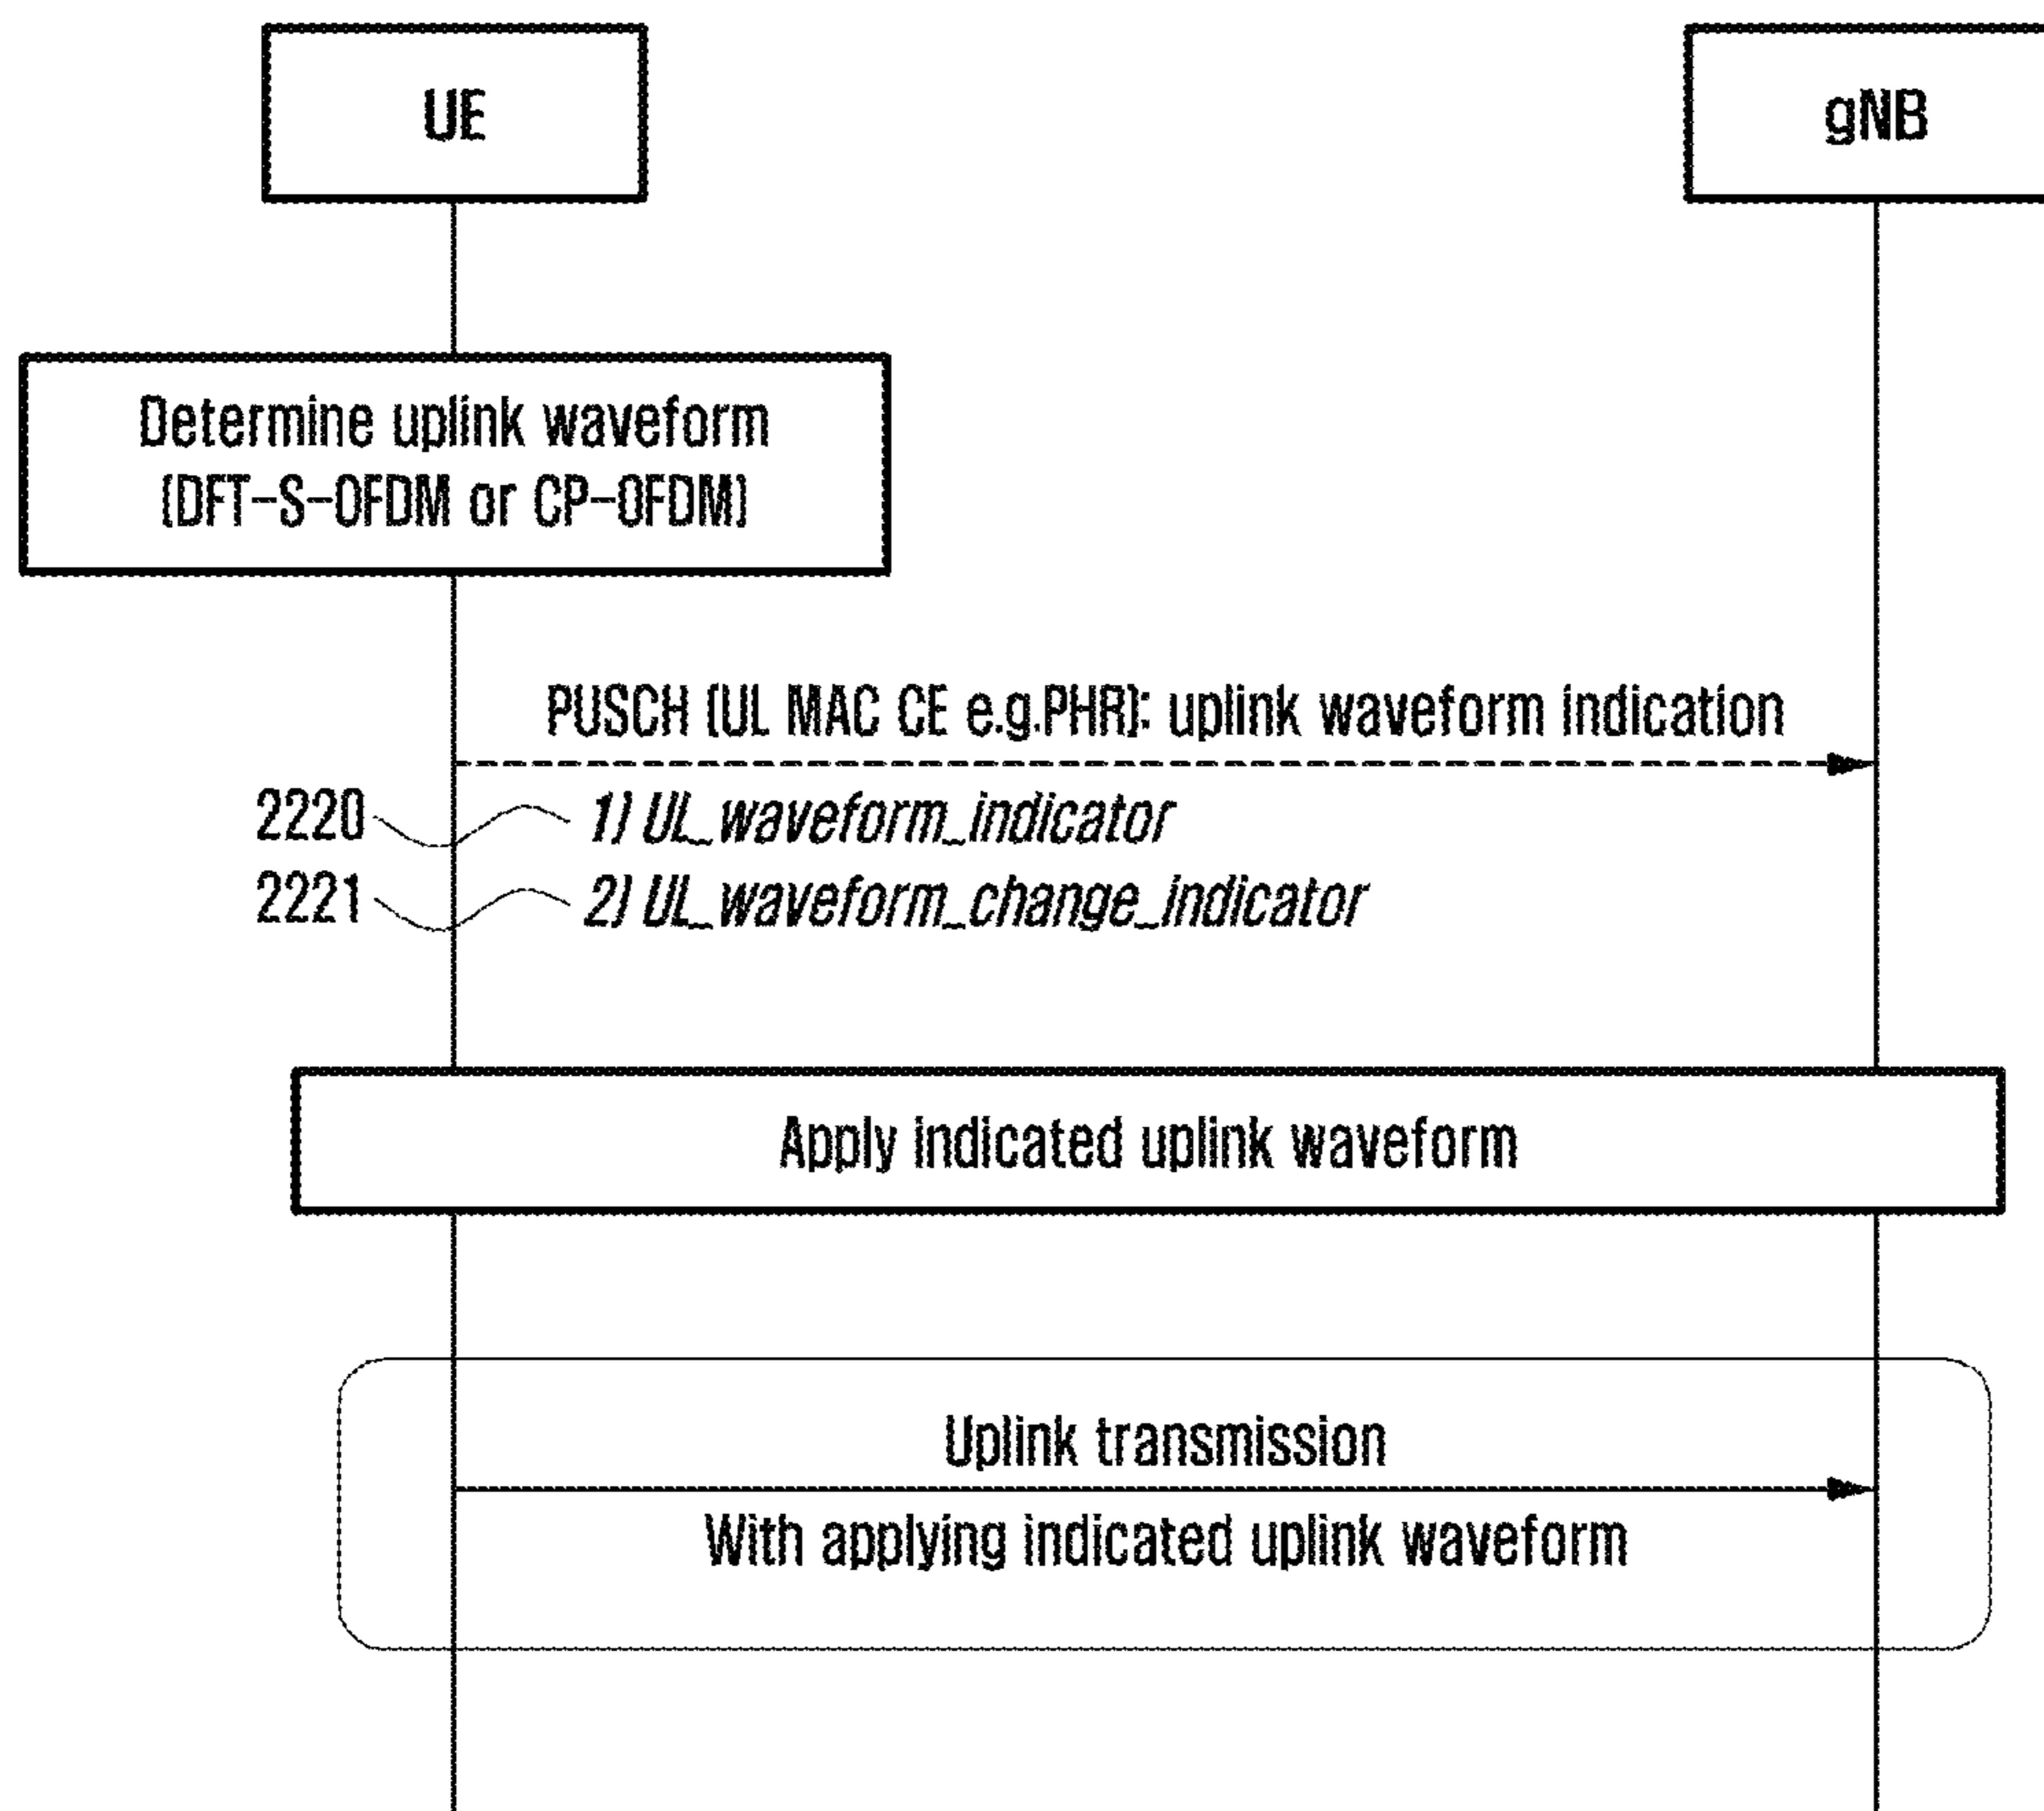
UE

gNB

Determine uplink waveform (DFT-S-OFDM or CP-OFDM)

PUSCH (UL MAC CE e.g.PHR): uplink waveform indication

2220 1) UL_waveform_indicator

2221 2) UL_waveform_change_indicator

Apply indicated uplink waveform

Uplink transmission

With applying indicated uplink waveform